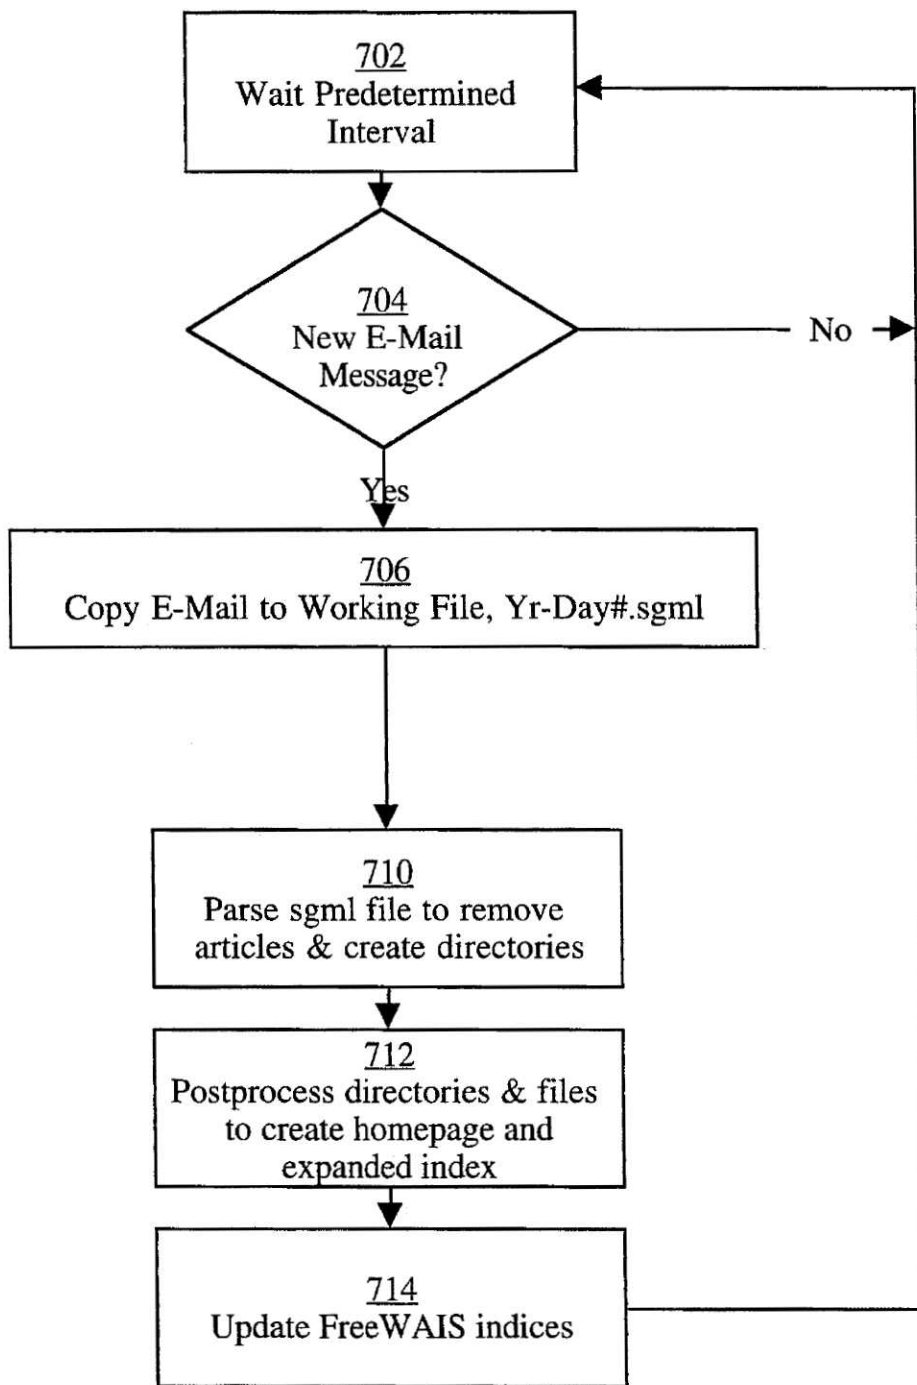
702
Wait Predetermined Interval

704
New E-Mail Message?

No

Yes

706
Copy E-Mail to Working File, Yr-Day#.sgml

710
Parse sgml file to remove articles & create directories

712
Postprocess directories & files to create homepage and expanded index

714
Update FreeWAIS indices